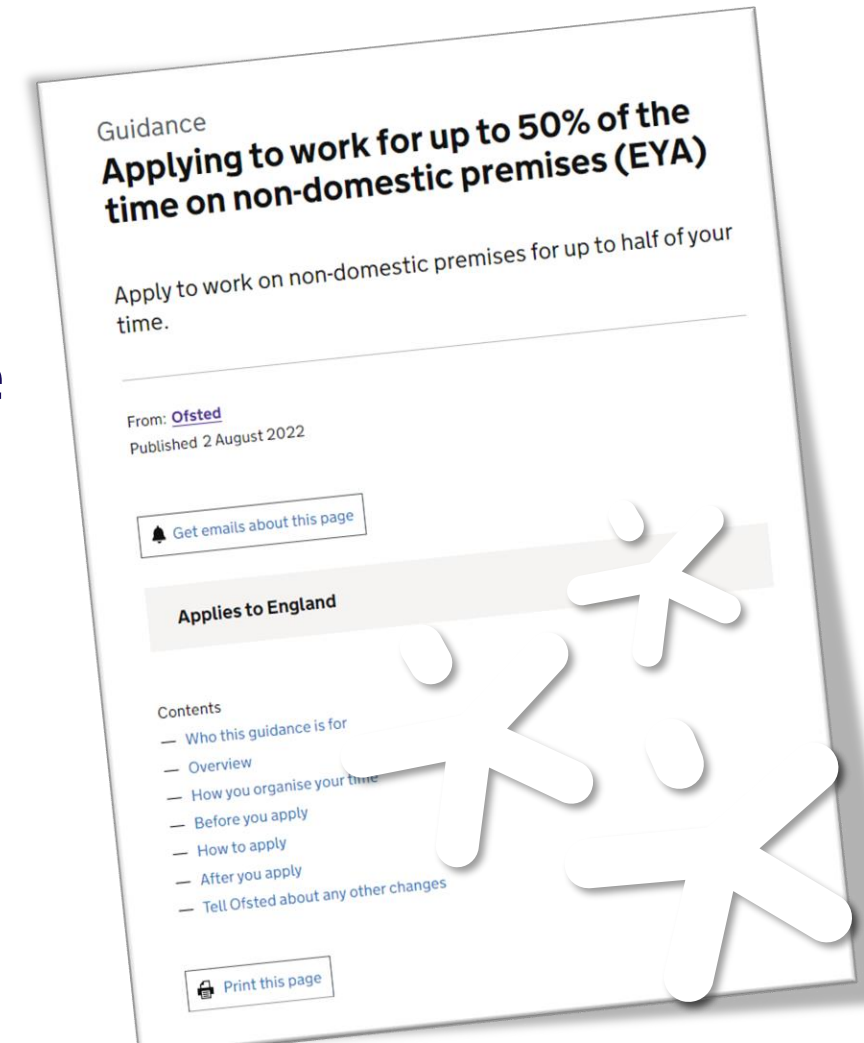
Guidance

Applying to work for up to 50% of the time on non-domestic premises (EYA)

Apply to work on non-domestic premises for up to half of your time.

From: Ofsted
Published 2 August 2022

Get emails about this page

Applies to England

Contents
— Who this guidance is for
— Overview
— How you organise your time
— Before you apply
— How to apply
— After you apply
— Tell Ofsted about any other changes

Print this page